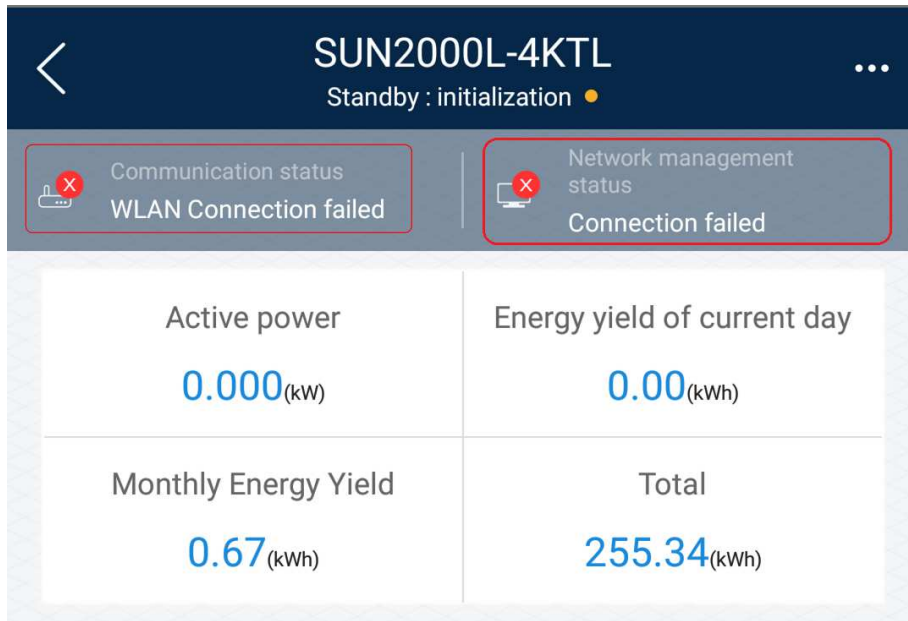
SUN2000L-4KTL
Standby : initialization

Communication status
WLAN Connection failed

Network management status
Connection failed

| Active power | Energy yield of current day |
|---|---|
| 0.000(kW) | 0.00(kWh) |
| Monthly Energy Yield | Total |
| 0.67(kWh) | 255.34(kWh) |